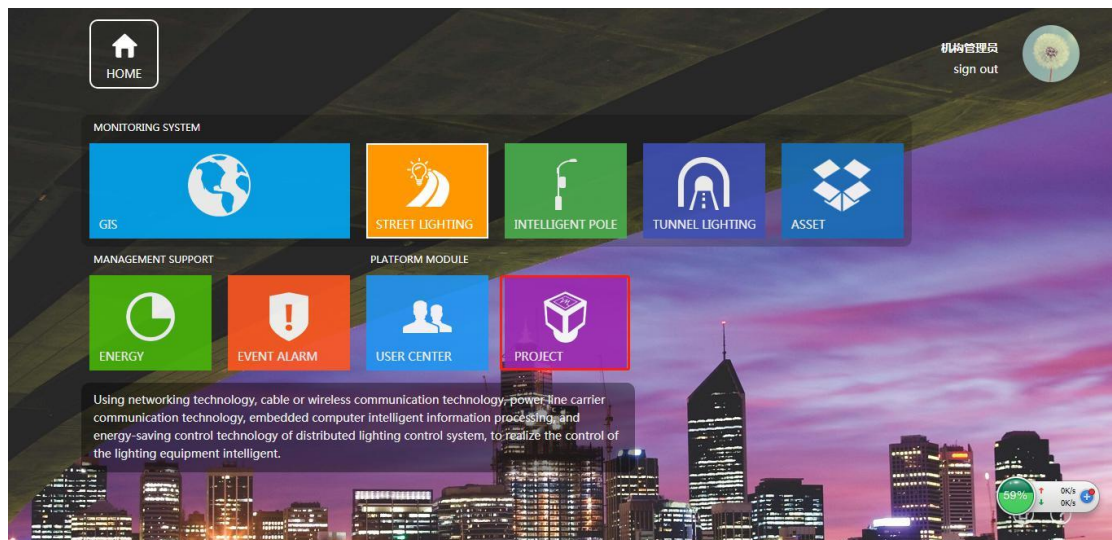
HOME

机构管理员
sign out

MONITORING SYSTEM

GIS

STREET LIGHTING

INTELLIGENT POLE

TUNNEL LIGHTING

ASSET

MANAGEMENT SUPPORT

PLATFORM MODULE

ENERGY

EVENT ALARM

USER CENTER

PROJECT

Using networking technology, cable or wireless communication technology, power line carrier communication technology, embedded computer intelligent information processing, and energy-saving control technology of distributed lighting control system, to realize the control of the lighting equipment intelligent.

59%
0K/s
0K/s